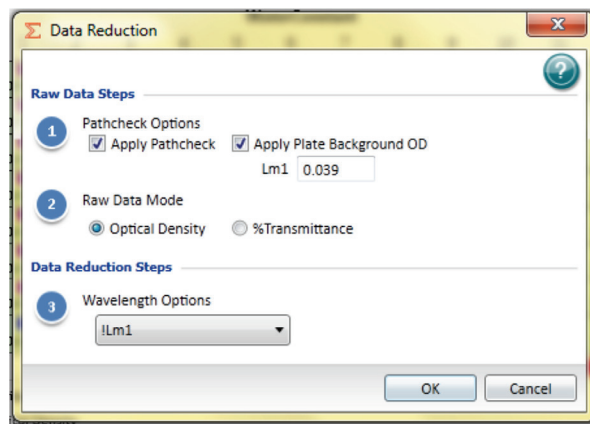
Σ Data Reduction

?

Raw Data Steps

1 Pathcheck Options
Apply Pathcheck
Apply Plate Background OD
Lm1 0.039

2 Raw Data Mode
Optical Density
%Transmittance

Data Reduction Steps

3 Wavelength Options
!Lm1

OK
Cancel